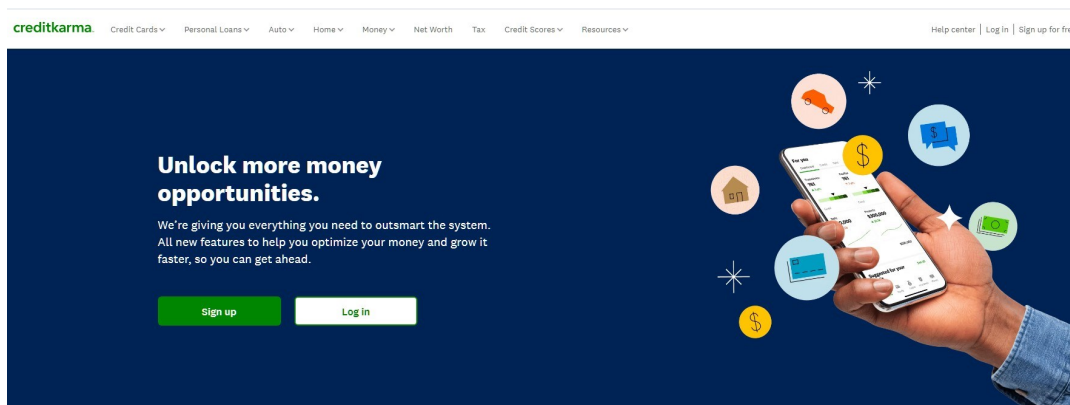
creditkarma. Credit Cards Personal Loans Auto Home Money Net Worth Tax Credit Scores Resources Help center | Log in | Sign up for fre

Unlock more money opportunities.

We're giving you everything you need to outsmart the system. All new features to help you optimize your money and grow it faster, so you can get ahead.

Sign up Log in

For you

Suggested for you

$

$

$